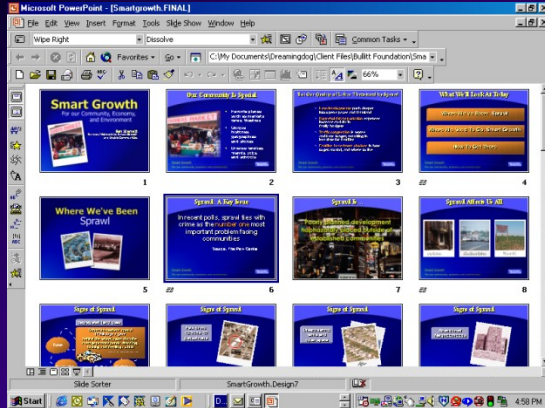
Microsoft PowerPoint - [Smartgrowth.FINAL]

File Edit View Insert Format Tools Slide Show Window Help

Wipe Right | Dissolve | Common Tasks

Favorites | Go | C:\My Documents\Dreamingdog\Client Files\Bullitt Foundation\Sma

66%

Smart Growth
For our Community, Economy, and Environment

1

Our Community Is Special

2

3

What We'll Look At Today

4

Where We've Been
Sprawl

5

Sprawl: A Key Issue

In recent polls, sprawl ties with crime as the number one most important problem facing communities

Source: The Pew Center

6

Sprawl Is

Poorly planned development that consumes outside of established communities

7

Sprawl Affects Us All

8

Signs of Sprawl

Signs of Sprawl

Signs of Sprawl

Signs of Sprawl

Slide Sorter | SmartGrowth.Design7

Start

4:58 PM